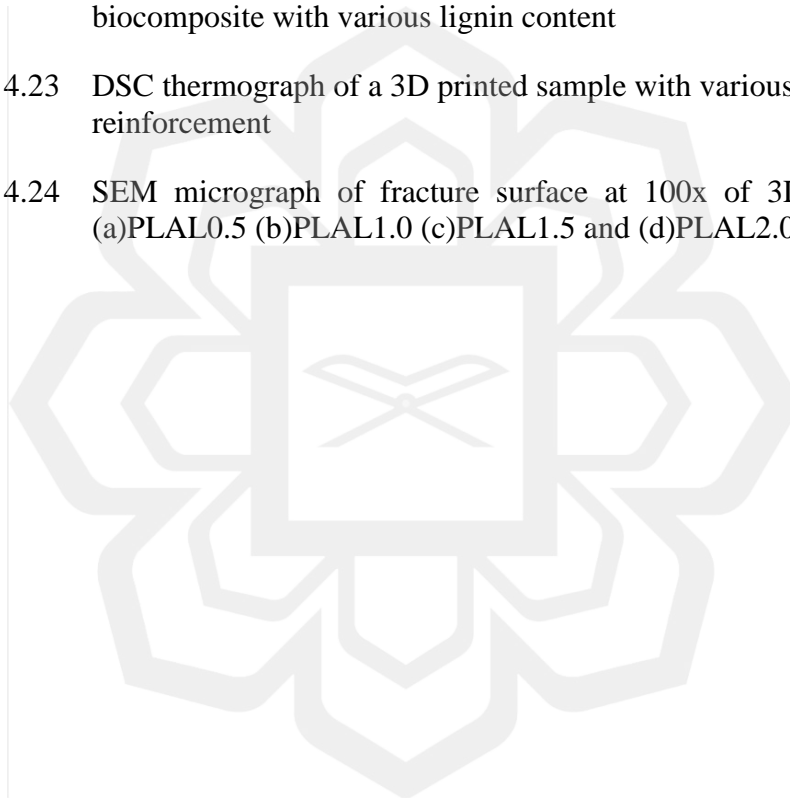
biocomposite with various lignin content

4.23 DSC thermograph of a 3D printed sample with various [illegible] reinforcement

4.24 SEM micrograph of fracture surface at 100x of 3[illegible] (a)PLAL0.5 (b)PLAL1.0 (c)PLAL1.5 and (d)PLAL2.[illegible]